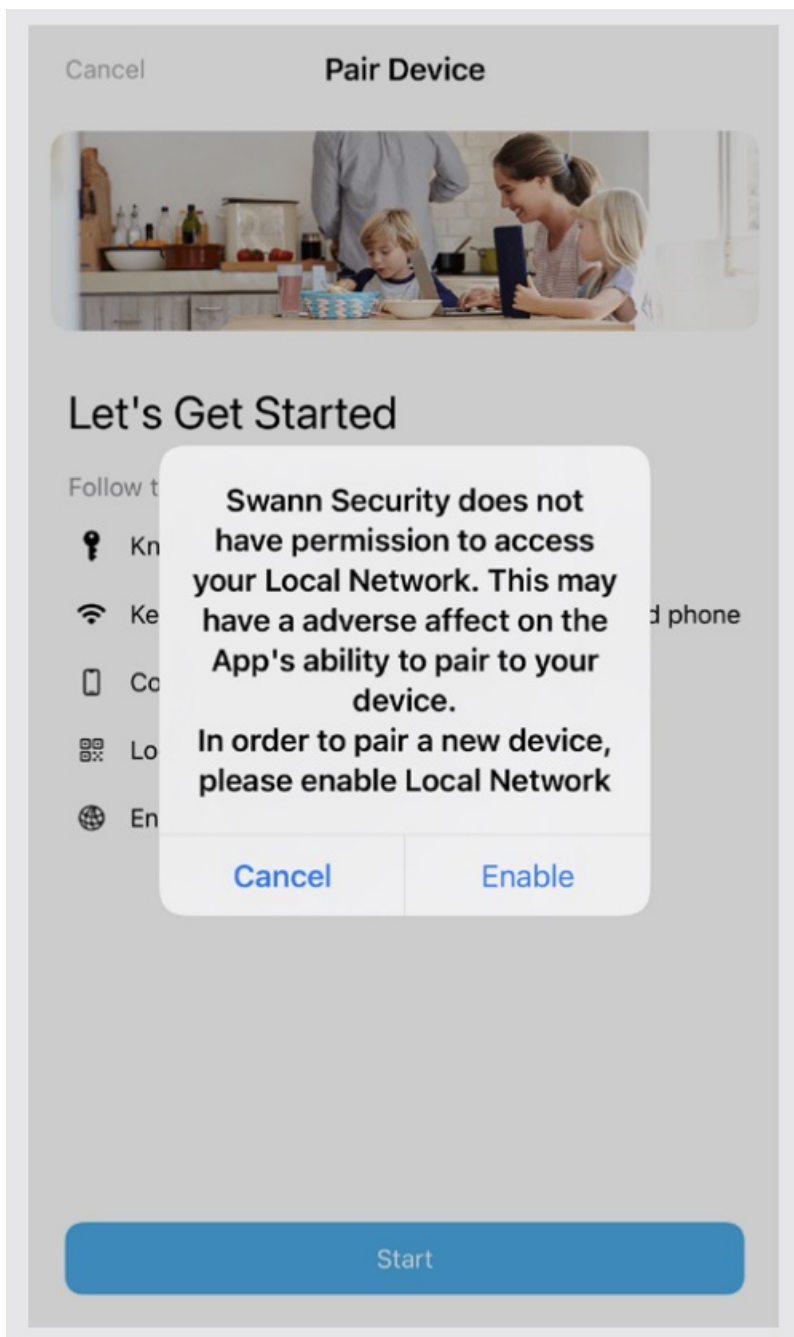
Cancel Pair Device

Let's Get Started

Follow t

Kn

Ke d phone

Co

Lo

En

Swann Security does not have permission to access your Local Network. This may have a adverse affect on the App's ability to pair to your device.
In order to pair a new device, please enable Local Network

Cancel Enable

Start